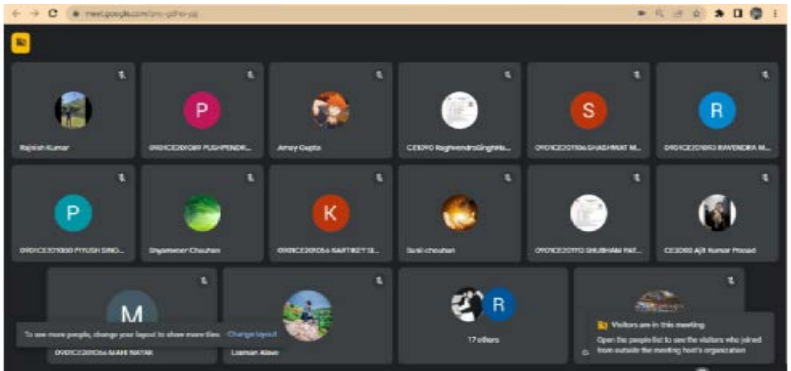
meet.google.com/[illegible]

P

S

R

Rajesh Kumar

0901CE201089 PUSHPENDR...

Anay Gupta

CE3090 RaghvendraSinghMe...

0901CE201106 SHASHWAT M...

0901CE201092 RAVENDRA M...

P

K

0901CE201080 PIYUSH SING...

Shyamveer Chouhan

0901CE201056 KARTIKEY SI...

Sunil chouhan

0901CE201113 SHUBHAM PAT...

CE3082 Ajit Kumar Prasad

M

R

To see more people, change your layout to show more tiles. Change layout

0901CE201056 MAHI NAYAK

Luqman Alam

17 others

Visitors are in this meeting

Open the people list to see the visitors who joined from outside the meeting host's organization